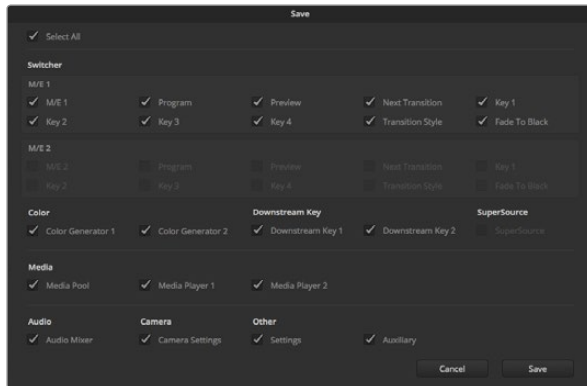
Save

✓ Select All

Switcher

M/E 1

| | | | | |
|---|---|---|---|---|
| ✓ M/E 1 | ✓ Program | ✓ Preview | ✓ Next Transition | ✓ Key 1 |
| ✓ Key 2 | ✓ Key 3 | ✓ Key 4 | ✓ Transition Style | ✓ Fade To Black |

M/E 2

| | | | | |
|---|---|---|---|---|
| M/E 2 | Program | Preview | Next Transition | Key 1 |
| Key 2 | Key 3 | Key 4 | Transition Style | Fade To Black |

Color

✓ Color Generator 1 ✓ Color Generator 2

Downstream Key

✓ Downstream Key 1 ✓ Downstream Key 2

SuperSource

SuperSource

Media

✓ Media Pool ✓ Media Player 1 ✓ Media Player 2

Audio

✓ Audio Mixer

Camera

✓ Camera Settings

Other

✓ Settings ✓ Auxiliary

Cancel Save